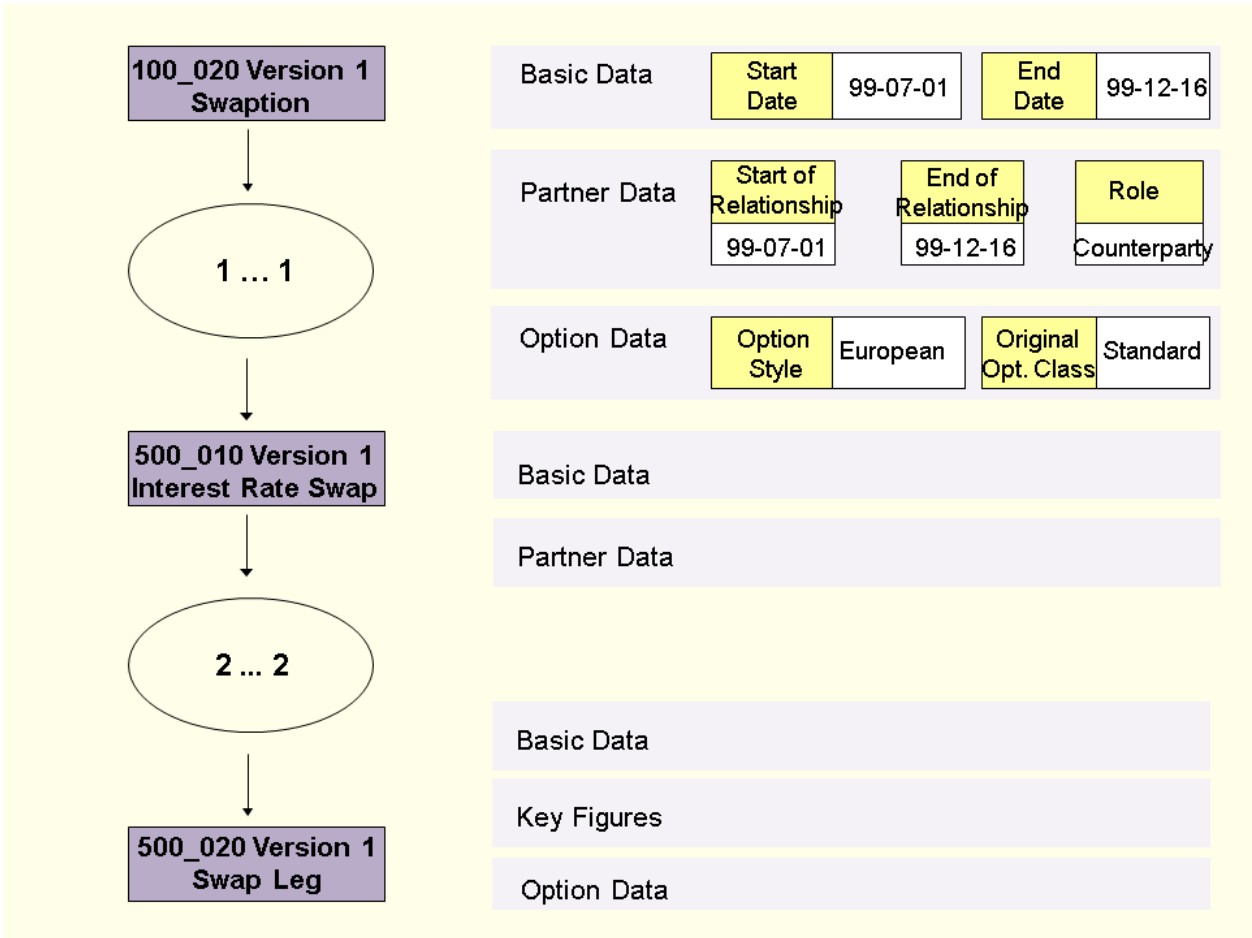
100_020 Version 1
Swaption

1 … 1

500_010 Version 1
Interest Rate Swap

2 ... 2

500_020 Version 1
Swap Leg

Basic Data

| Start Date | 99-07-01 |
|---|---|

| End Date | 99-12-16 |
|---|---|

Partner Data

| Start of Relationship |
|---|
| 99-07-01 |

| End of Relationship |
|---|
| 99-12-16 |

| Role |
|---|
| Counterparty |

Option Data

| Option Style | European |
|---|---|

| Original Opt. Class | Standard |
|---|---|

Basic Data

Partner Data

Basic Data

Key Figures

Option Data